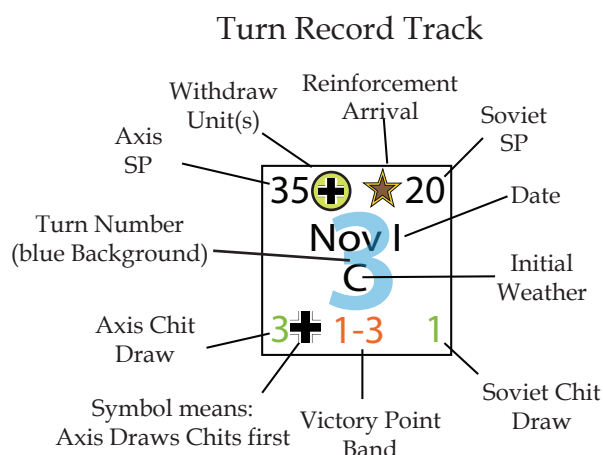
Turn Record Track

Withdraw Unit(s)

Reinforcement Arrival

Axis SP

Soviet SP

35 20

Date

Turn Number (blue Background)

Nov I

3

Initial Weather

C

Axis Chit Draw

3 1-3 1

Symbol means: Axis Draws Chits first

Victory Point Band

Soviet Chit Draw